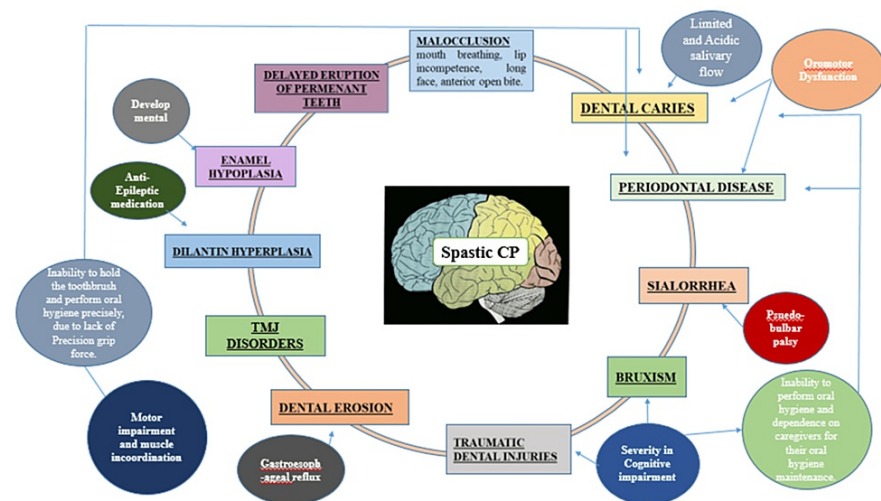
MALOCCLUSION
mouth breathing, lip incompetence, long face, anterior open bite.

Limited and Acidic salivary flow

Oromotor Dysfunction

DELAYED ERUPTION OF PERMENANT TEETH

DENTAL CARIES

Develop mental

ENAMEL HYPOPLASIA

PERIODONTAL DISEASE

Anti-Epileptic medication

DILANTIN HYPERPLASIA

Spastic CP

SIALORRHEA

Inability to hold the toothbrush and perform oral hygiene precisely, due to lack of Precision grip force.

TMJ DISORDERS

Psuedo-bulbar palsy

BRUXISM

Motor impairment and muscle incoordination

DENTAL EROSION

Inability to perform oral hygiene and dependence on caregivers for their oral hygiene maintenance.

TRAUMATIC DENTAL INJURIES

Severity in Cognitive impairment

Gastroesoph -ageal reflux